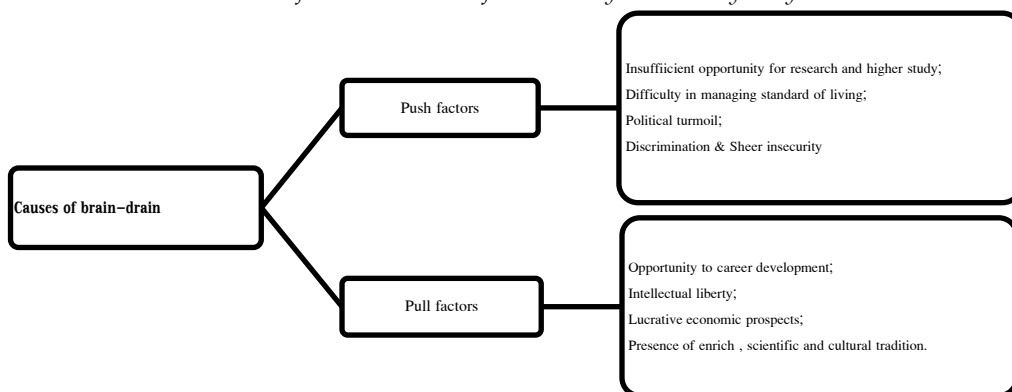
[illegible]

Causes of brain-drain

Push factors

Insuffiicient opportunity for research and higher study;
Difficulty in managing standard of living;
Political turmoil;
Discrimination & Sheer insecurity

Pull factors

Opportunity to career development;
Intellectual liberty;
Lucrative economic prospects;
Presence of enrich , scientific and cultural tradition.